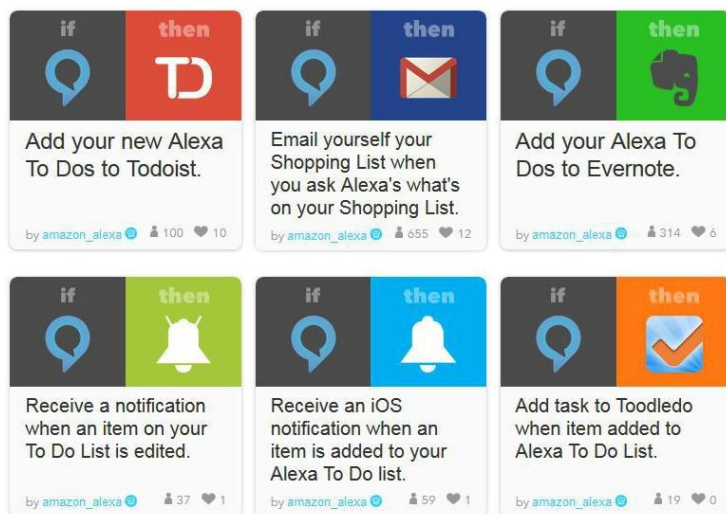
if then

Add your new Alexa To Dos to Todoist.

by amazon_alexa 100 10

if then

Email yourself your Shopping List when you ask Alexa's what's on your Shopping List.

by amazon_alexa 655 12

if then

Add your Alexa To Dos to Evernote.

by amazon_alexa 314 6

if then

Receive a notification when an item on your To Do List is edited.

by amazon_alexa 37 1

if then

Receive an iOS notification when an item is added to your Alexa To Do list.

by amazon_alexa 59 1

if then

Add task to Toodledo when item added to Alexa To Do List.

by amazon_alexa 19 0